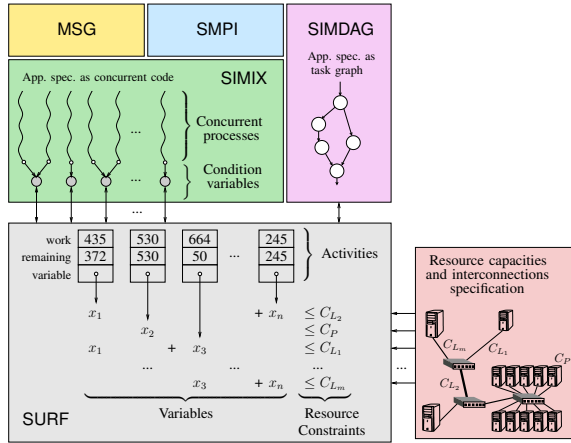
MSG

SMPI

SIMDAG

App. spec. as task graph

App. spec. as concurrent code

SIMIX

...

Concurrent processes

...

Condition variables

...

work
remaining
variable

| 435 | 530 | 664 | ... | 245 |
|---|---|---|---|---|
| 372 | 530 | 50 | ... | 245 |

Activities

$x_1$ $+ x_n$ $\leq C_{L_2}$

$x_2$ $\leq C_P$

$x_1$ $+$ $x_3$ $\leq C_{L_1}$

... ... ...

$x_3$ $+ x_n$ $\leq C_{L_m}$

...

SURF

Variables

Resource Constraints

Resource capacities and interconnections specification

$C_{L_m}$

$C_{L_1}$

$C_P$

$C_{L_2}$